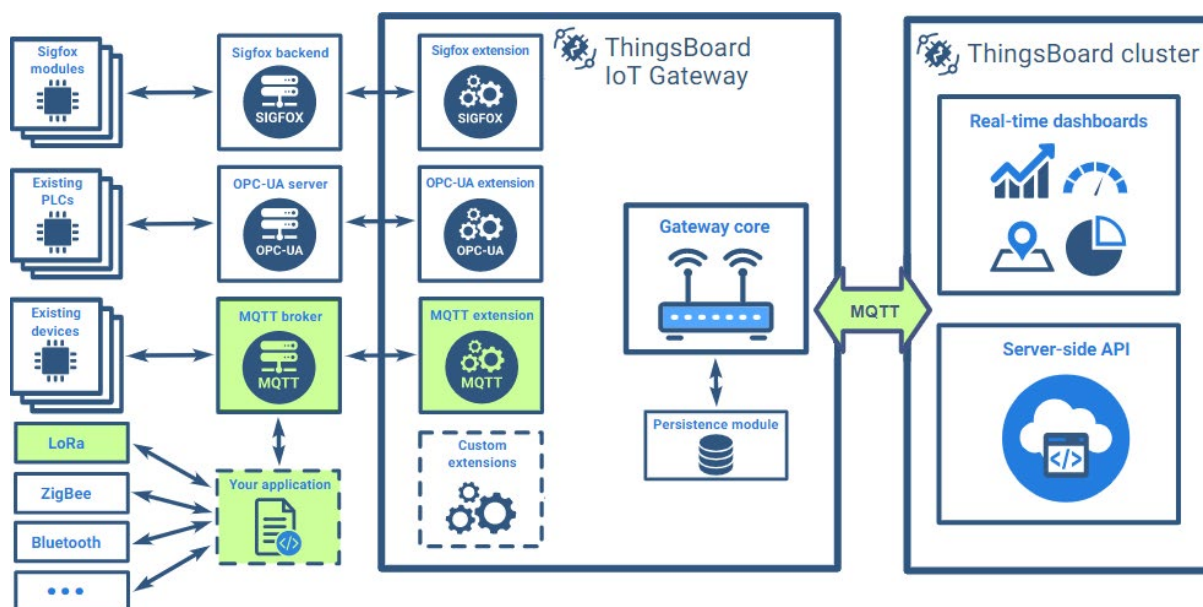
Sigfox modules

Existing PLCs

Existing devices

LoRa

ZigBee

Bluetooth

•••

Sigfox backend

SIGFOX

OPC-UA server

OPC-UA

MQTT broker

MQTT

Your application

ThingsBoard IoT Gateway

Sigfox extension

SIGFOX

OPC-UA extension

OPC-UA

MQTT extension

MQTT

Custom extensions

Gateway core

Persistence module

MQTT

ThingsBoard cluster

Real-time dashboards

Server-side API